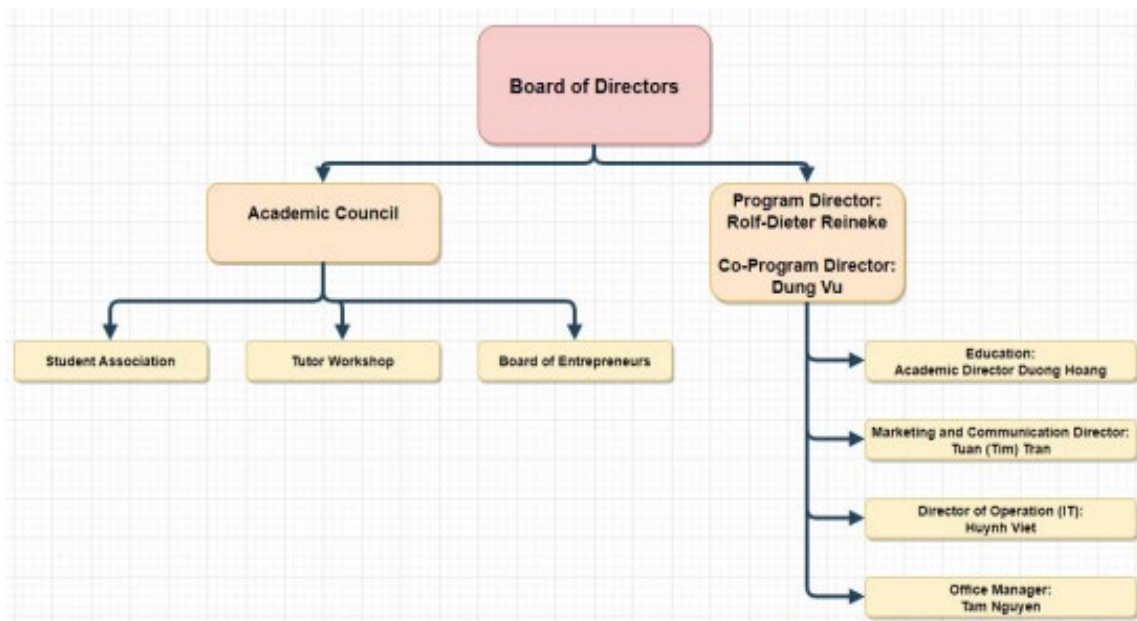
Board of Directors

Academic Council

Program Director: Rolf-Dieter Reineke

Co-Program Director: Dung Vu

Student Association

Tutor Workshop

Board of Entrepreneurs

Education: Academic Director Duong Hoang

Marketing and Communication Director: Tuan (Tim) Tran

Director of Operation (IT): Huynh Viet

Office Manager: Tam Nguyen